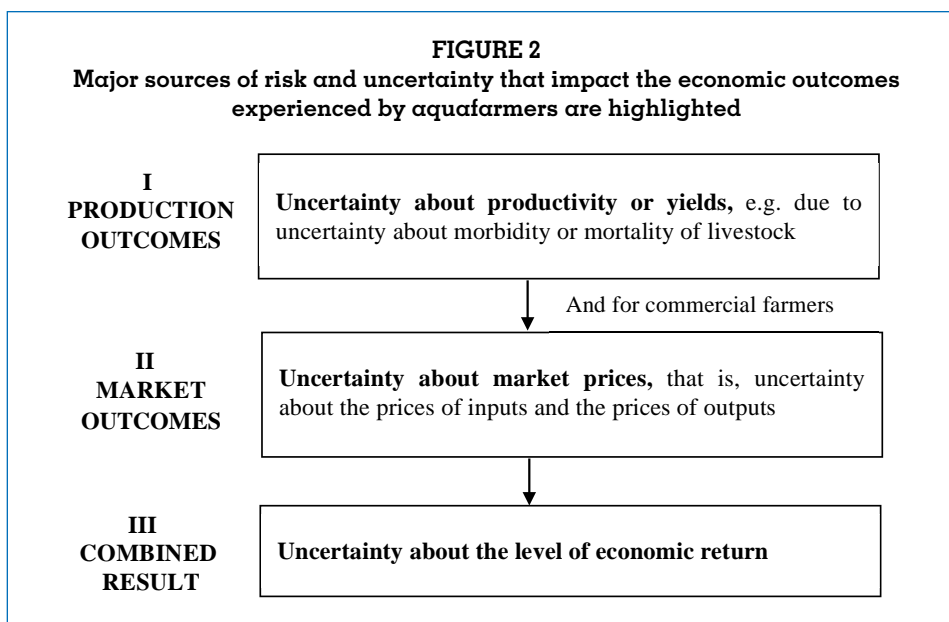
FIGURE 2
Major sources of risk and uncertainty that impact the economic outcomes experienced by aquafarmers are highlighted

I
PRODUCTION OUTCOMES

Uncertainty about productivity or yields, e.g. due to uncertainty about morbidity or mortality of livestock

And for commercial farmers

II
MARKET OUTCOMES

Uncertainty about market prices, that is, uncertainty about the prices of inputs and the prices of outputs

III
COMBINED RESULT

Uncertainty about the level of economic return